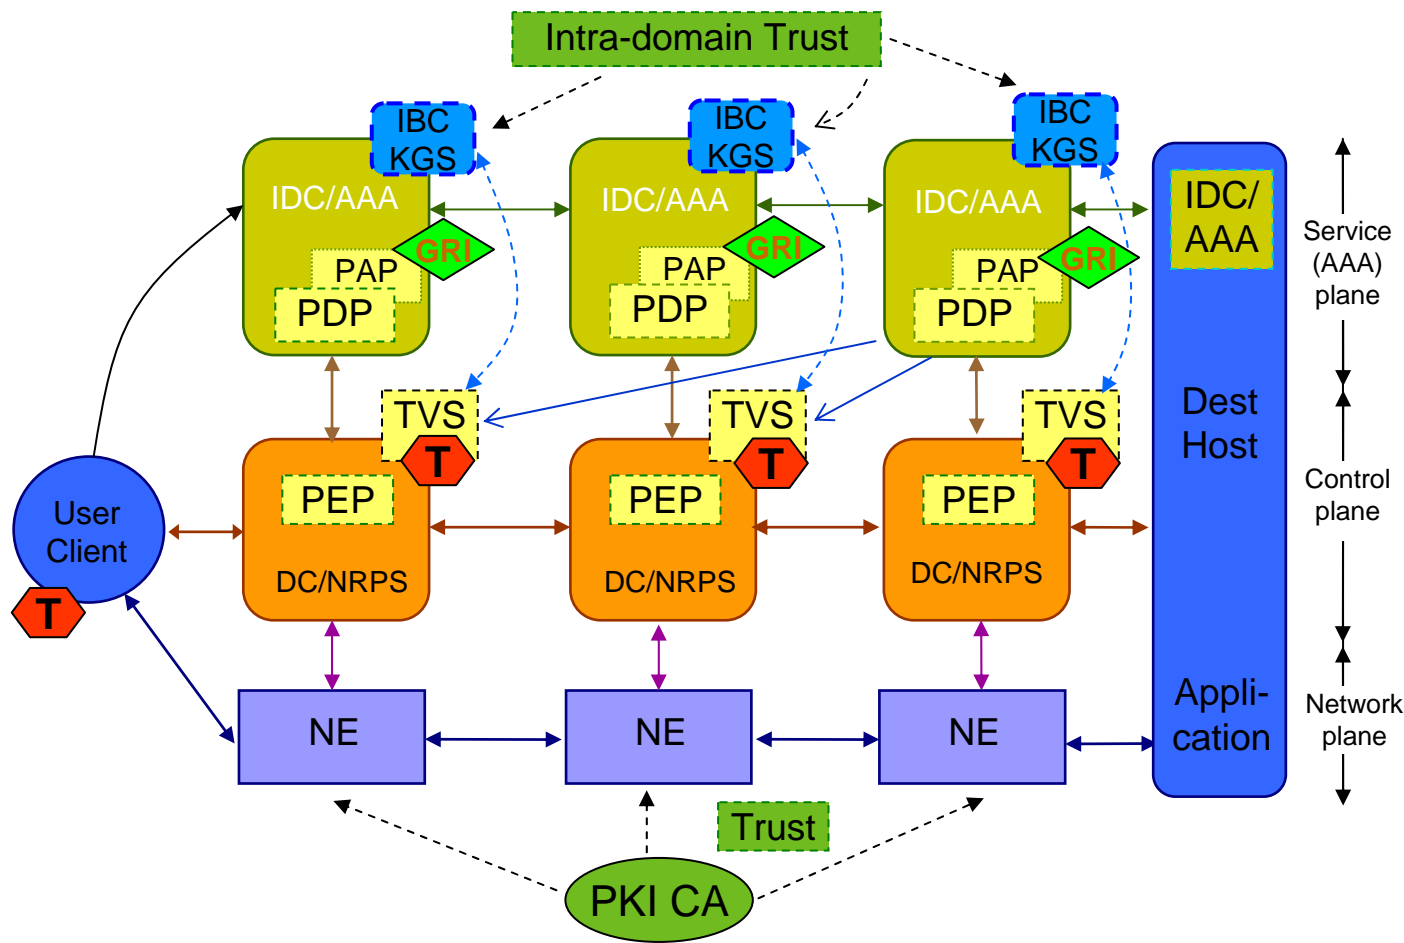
Intra-domain Trust

IBC KGS

IDC/AAA

PAP

GRI

PDP

IBC KGS

IDC/AAA

PAP

GRI

PDP

IBC KGS

IDC/AAA

PAP

GRI

PDP

IDC/ AAA

Service (AAA) plane

TVS

T

TVS

T

TVS

T

Dest Host

User Client

T

PEP

DC/NRPS

PEP

DC/NRPS

PEP

DC/NRPS

Control plane

NE

NE

NE

Appli-cation

Network plane

Trust

PKI CA